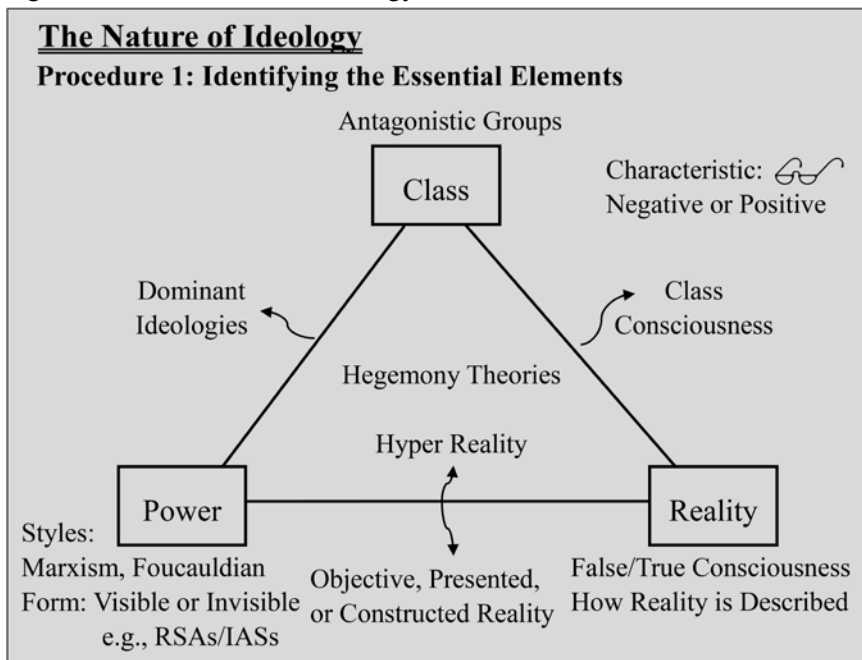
The Nature of Ideology
Procedure 1: Identifying the Essential Elements

Antagonistic Groups
Class

Characteristic:
Negative or Positive

Dominant Ideologies

Class Consciousness

Hegemony Theories

Hyper Reality

Power

Reality

Styles:
Marxism, Foucauldian
Form: Visible or Invisible
e.g., RSAs/IASs

Objective, Presented, or Constructed Reality

False/True Consciousness
How Reality is Described